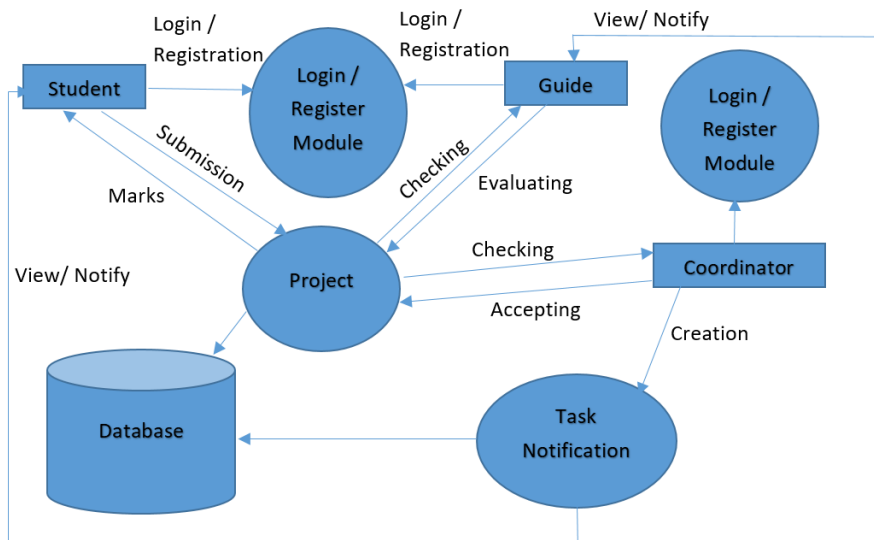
Login / Registration

Login / Registration

View/ Notify

Student

Login / Register Module

Guide

Login / Register Module

Submission

Checking

Evaluating

Marks

View/ Notify

Checking

Project

Coordinator

Accepting

Creation

Database

Task Notification